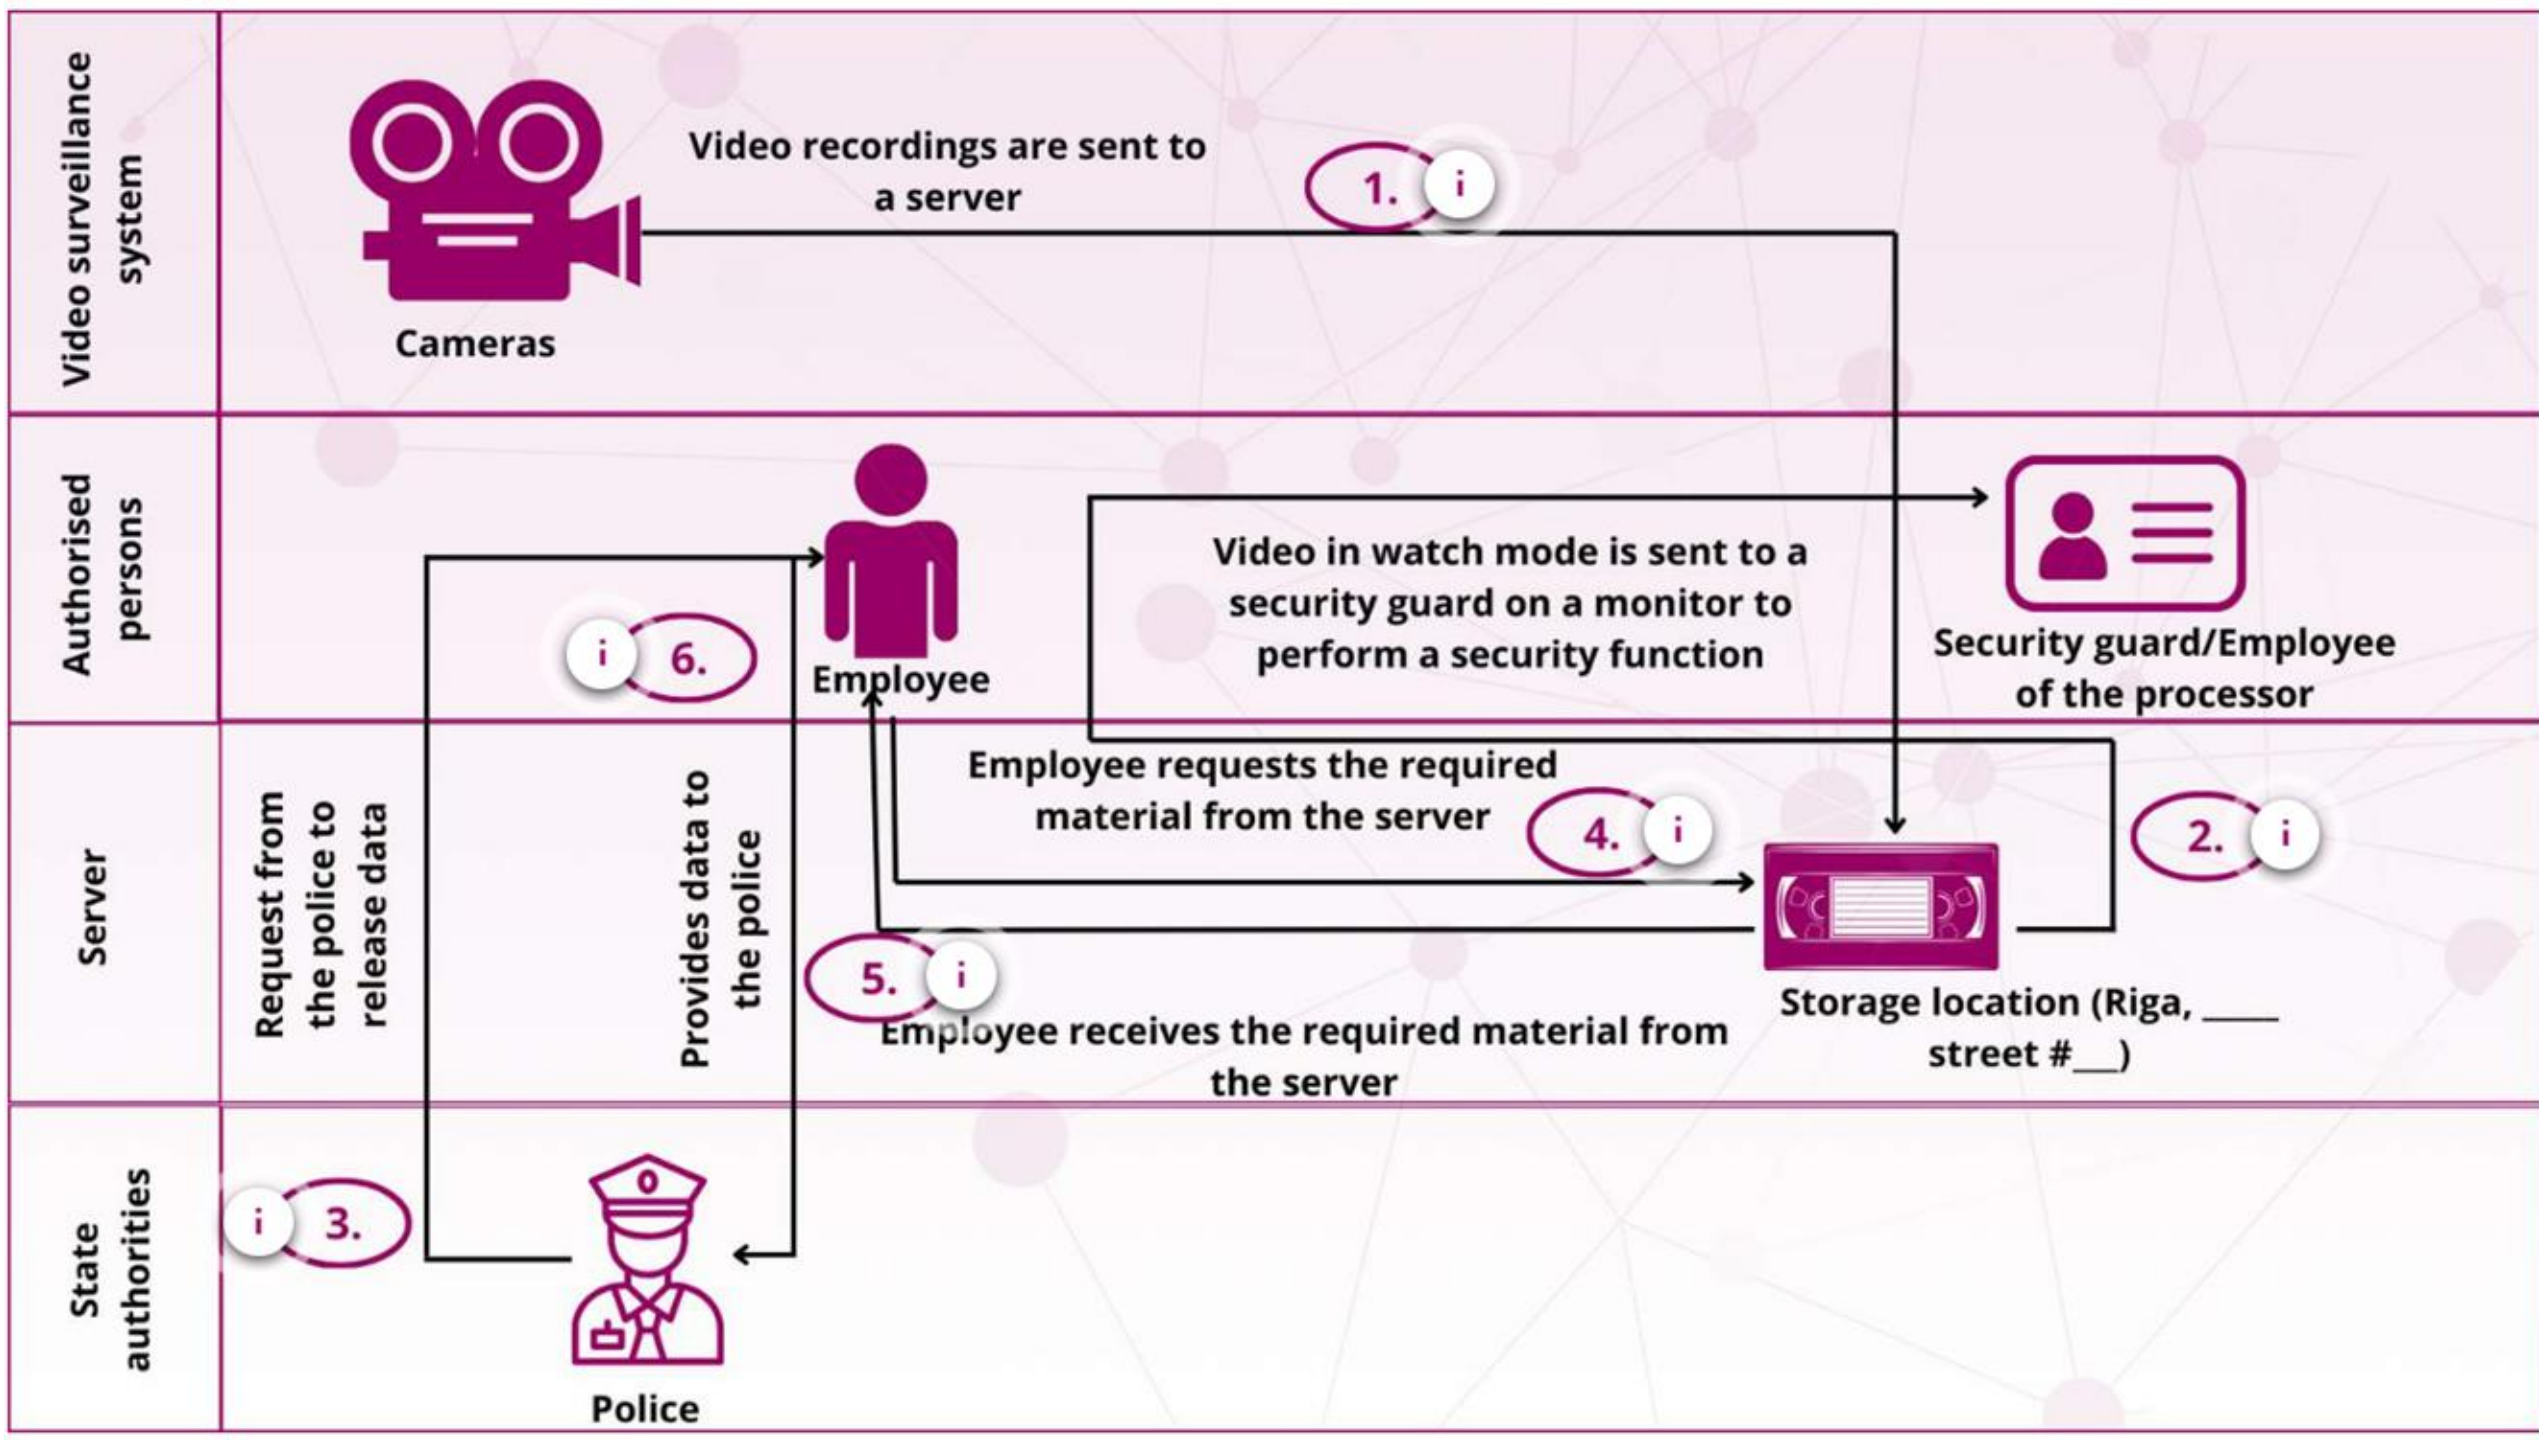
Video surveillance system

Cameras

Video recordings are sent to a server

1. i

Authorised persons

Employee

i 6.

Video in watch mode is sent to a security guard on a monitor to perform a security function

Security guard/Employee of the processor

Server

Request from the police to release data

Provides data to the police

Employee requests the required material from the server

4. i

2. i

5. i

Employee receives the required material from the server

Storage location (Riga, ____ street #__)

State authorities

i 3.

Police